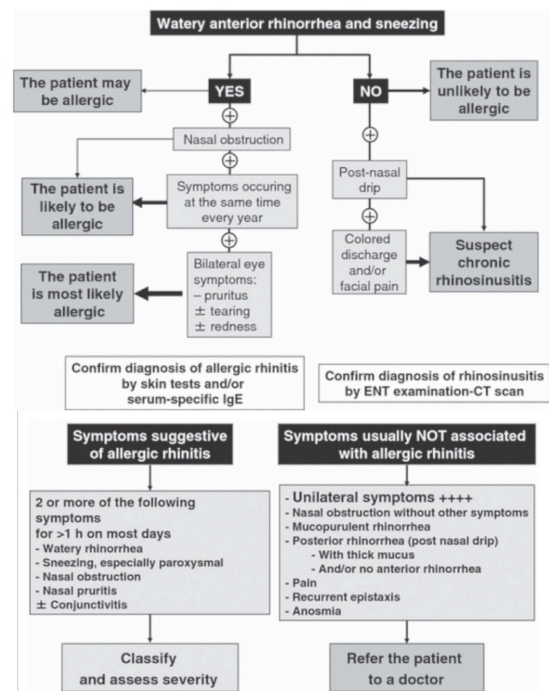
Watery anterior rhinorrhea and sneezing

The patient may be allergic

YES

NO

The patient is unlikely to be allergic

⊕

Nasal obstruction

⊕

The patient is likely to be allergic

Symptoms occuring at the same time every year

⊕

Post-nasal drip

⊕

Colored discharge and/or facial pain

Suspect chronic rhinosinusitis

⊕

The patient is most likely allergic

Bilateral eye symptoms:
– pruritus
± tearing
± redness

Confirm diagnosis of allergic rhinitis by skin tests and/or serum-specific IgE

Confirm diagnosis of rhinosinusitis by ENT examination-CT scan

Symptoms suggestive of allergic rhinitis

2 or more of the following symptoms for >1 h on most days
- Watery rhinorrhea
- Sneezing, especially paroxysmal
- Nasal obstruction
- Nasal pruritis
± Conjunctivitis

Classify and assess severity

Symptoms usually NOT associated with allergic rhinitis

- Unilateral symptoms ++++
- Nasal obstruction without other symptoms
- Mucopurulent rhinorrhea
- Posterior rhinorrhea (post nasal drip)
- With thick mucus
- And/or no anterior rhinorrhea
- Pain
- Recurrent epistaxis
- Anosmia

Refer the patient to a doctor